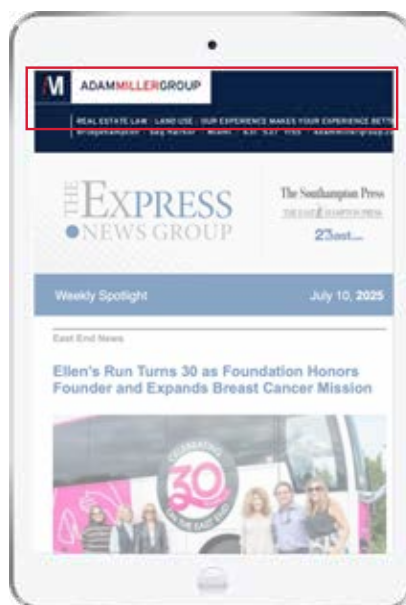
M ADAMMILLERGROUP

REAL ESTATE LAW · LAND USE · OUR EXPERIENCE MAKES YOUR EXPERIENCE BETT

Bridgehampton · Sag Harbor · Miami · 631 537 1155 · adammillergroup.c

THE EXPRESS NEWS GROUP

The Southampton Press

THE EAST HAMPTON PRESS

23east

Weekly Spotlight

July 10, 2025

East End News

Ellen's Run Turns 30 as Foundation Honors Founder and Expands Breast Cancer Mission

CELEBRATING 30 ON THE EAST END